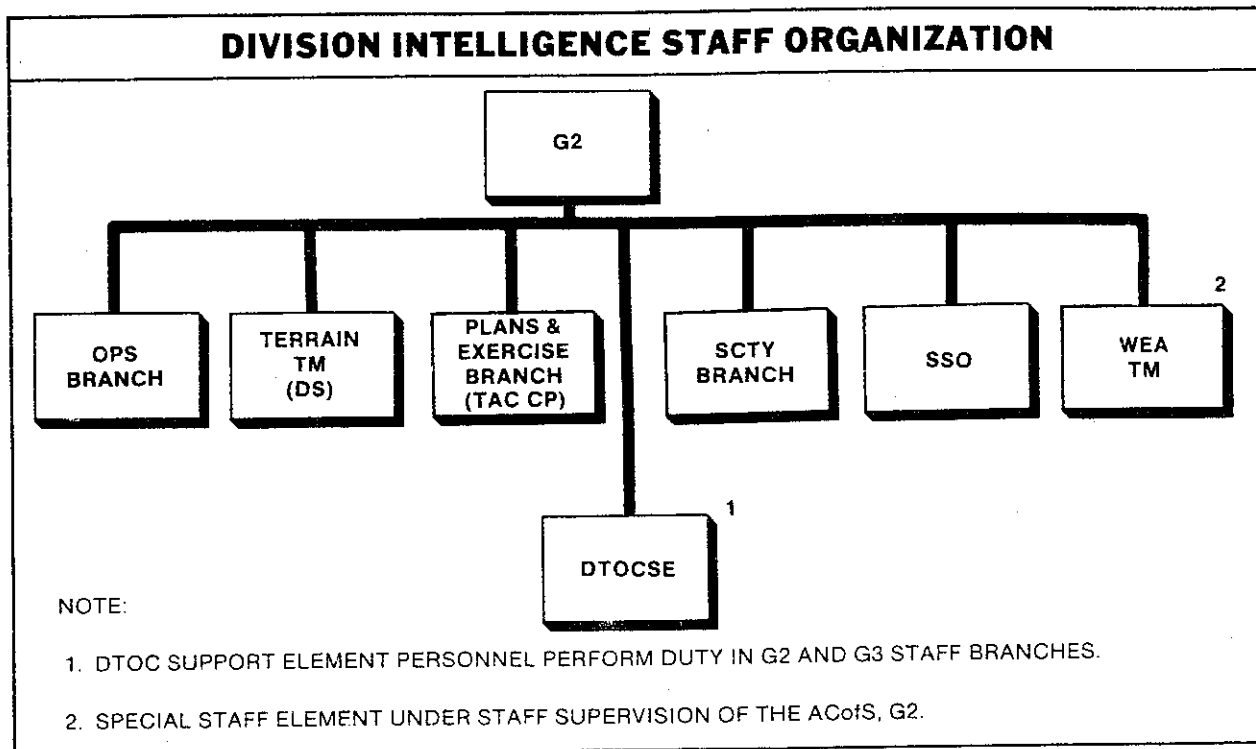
DIVISION INTELLIGENCE STAFF ORGANIZATION

G2

OPS BRANCH

TERRAIN TM (DS)

PLANS & EXERCISE BRANCH (TAC CP)

SCTY BRANCH

SSO

2
WEA TM

1
DTOCSE

NOTE:

1. DTOC SUPPORT ELEMENT PERSONNEL PERFORM DUTY IN G2 AND G3 STAFF BRANCHES.

2. SPECIAL STAFF ELEMENT UNDER STAFF SUPERVISION OF THE ACofS, G2.